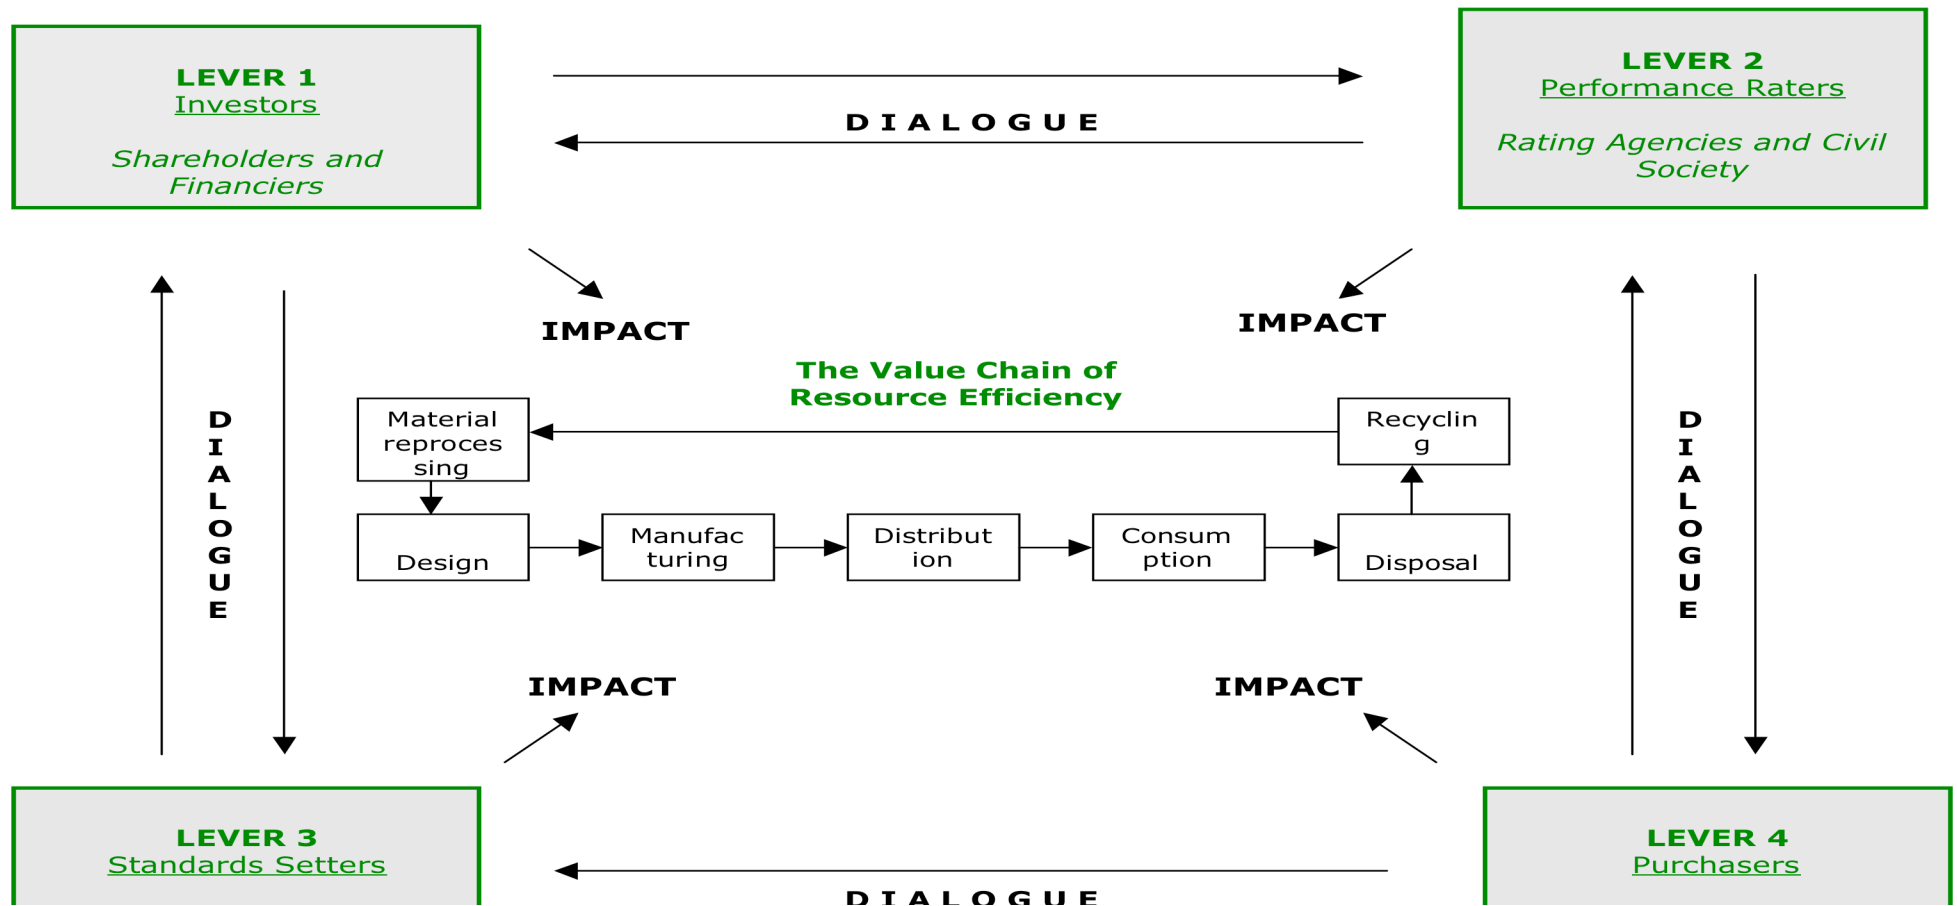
LEVER 1
Investors

Shareholders and Financiers

DIALOGUE

LEVER 2
Performance Raters

Rating Agencies and Civil Society

IMPACT

IMPACT

DIALOGUE

The Value Chain of Resource Efficiency

Material reprocessing

Recycling

DIALOGUE

Design

Manufacturing

Distribution

Consumption

Disposal

IMPACT

IMPACT

LEVER 3
Standards Setters

DIALOGUE

LEVER 4
Purchasers